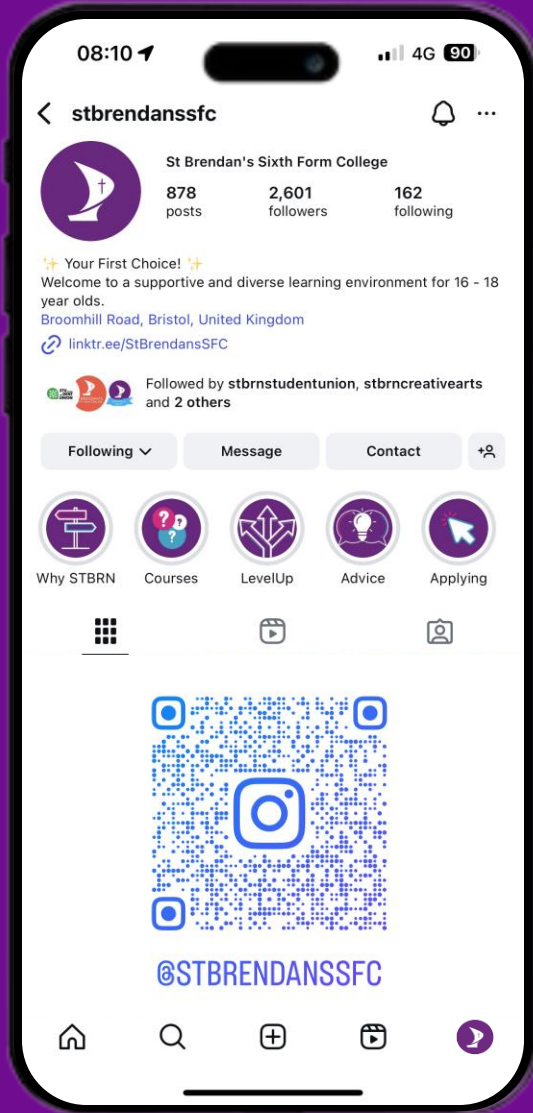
08:10 4G 90

stbrendanssfc

St Brendan's Sixth Form College

878 posts
2,601 followers
162 following

✨ Your First Choice! ✨
Welcome to a supportive and diverse learning environment for 16 - 18 year olds.
Broomhill Road, Bristol, United Kingdom
linktr.ee/StBrendansSFC

Followed by stbrnstudentunion, stbrncreativearts and 2 others

Following
Message
Contact

Why STBRN
Courses
LevelUp
Advice
Applying

@STBRENDANSSFC